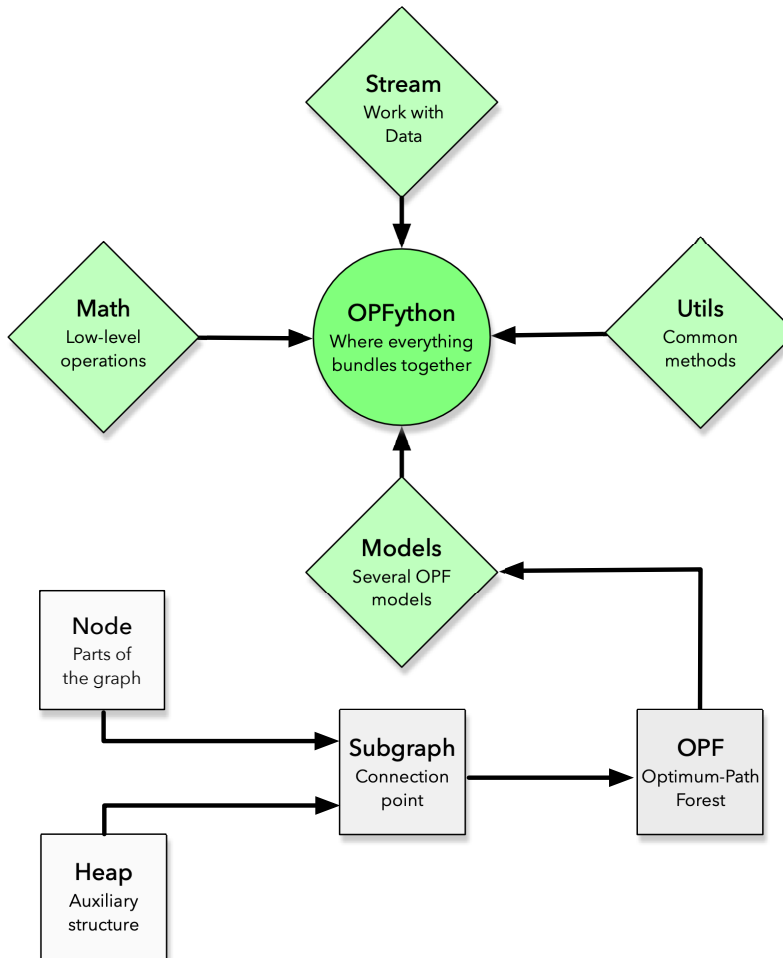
Stream
Work with Data

Math
Low-level operations

OPFython
Where everything bundles together

Utils
Common methods

Models
Several OPF models

Node
Parts of the graph

Subgraph
Connection point

OPF
Optimum-Path Forest

Heap
Auxiliary structure